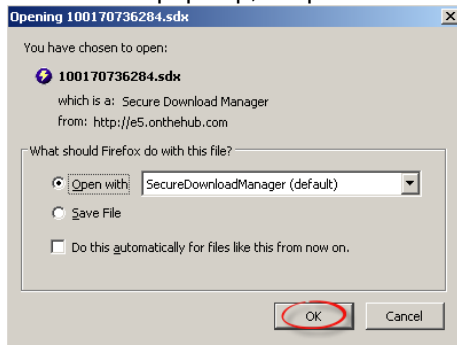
Opening 100170736284.sdx

You have chosen to open:

100170736284.sdx

which is a: Secure Download Manager

from: http://e5.onthehub.com

What should Firefox do with this file?

Open with SecureDownloadManager (default)

Save File

Do this automatically for files like this from now on.

OK

Cancel